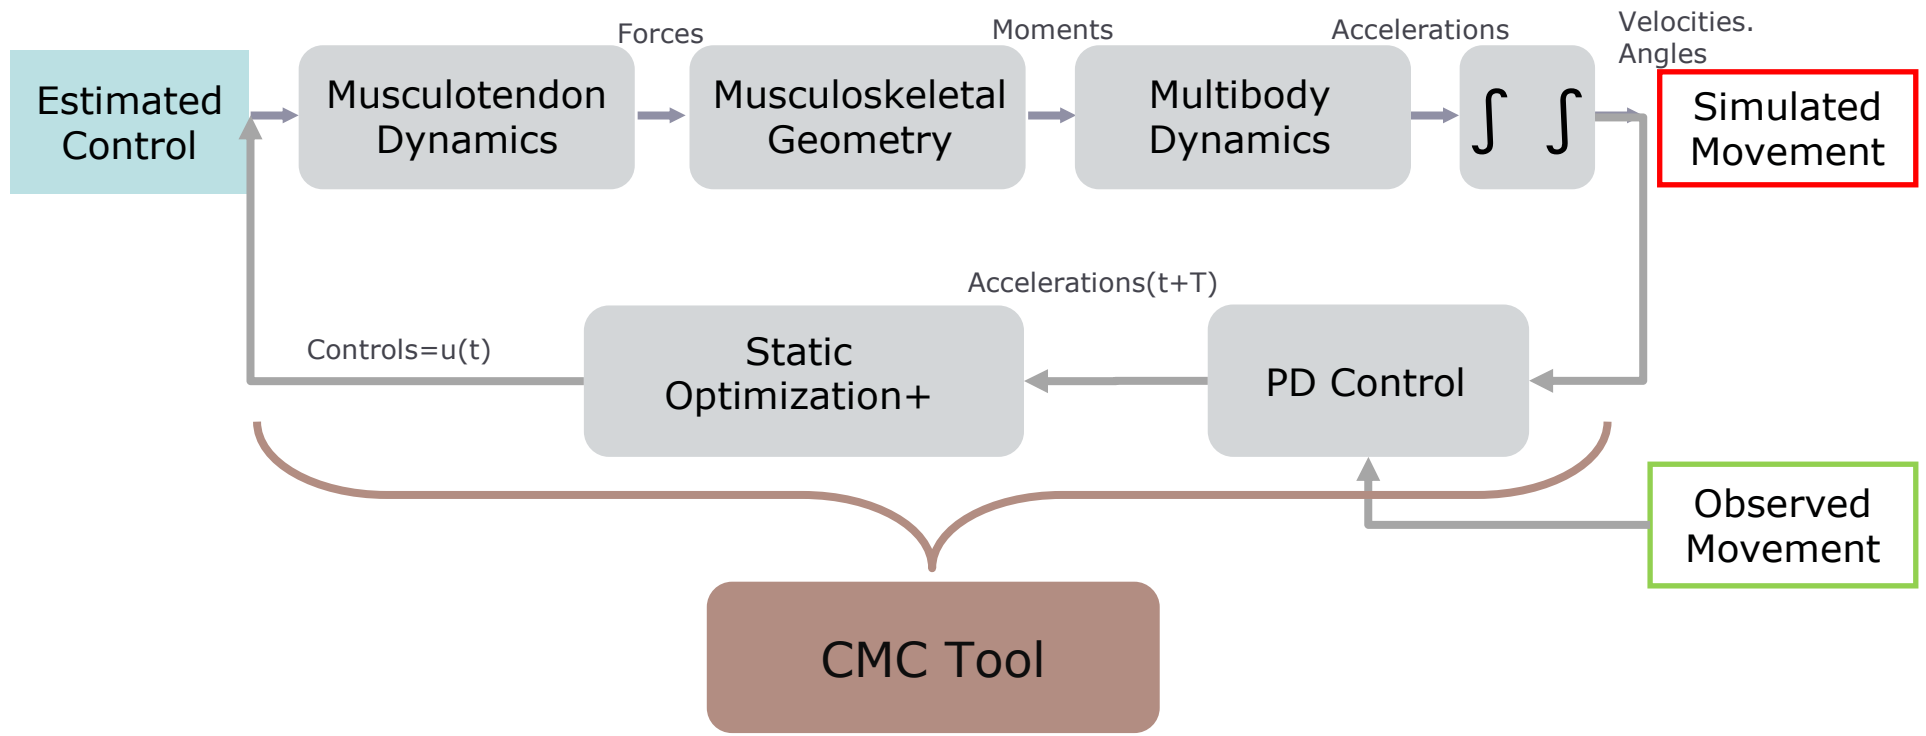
Estimated Control

Musculotendon Dynamics

Forces

Musculoskeletal Geometry

Moments

Multibody Dynamics

Accelerations

$\int \int$

Velocities. Angles

Simulated Movement

Accelerations(t+T)

Controls=u(t)

Static Optimization+

PD Control

Observed Movement

CMC Tool